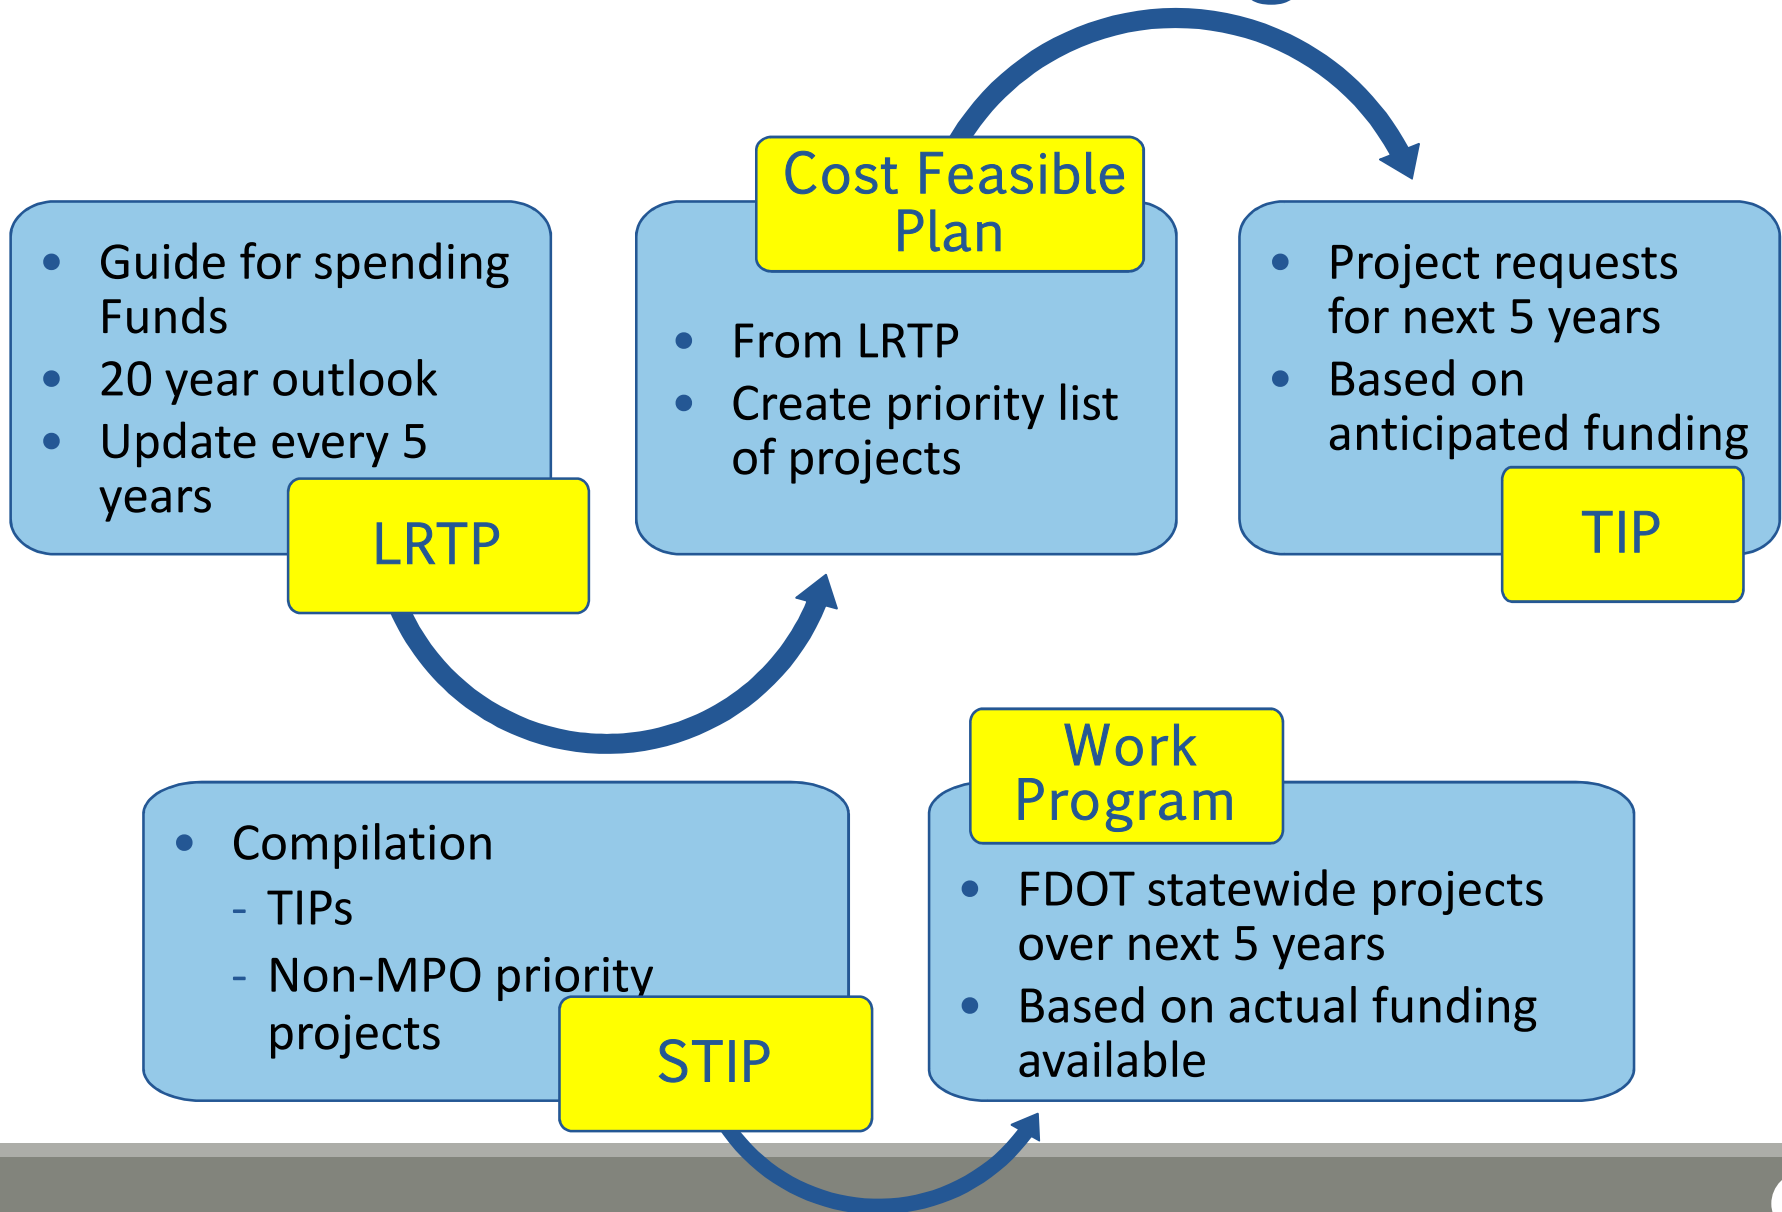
- Guide for spending Funds
- 20 year outlook
- Update every 5 years

LRTP

Cost Feasible Plan

- From LRTP
- Create priority list of projects

- Project requests for next 5 years
- Based on anticipated funding

TIP

- Compilation
  - TIPs
  - Non-MPO priority projects

STIP

Work Program

- FDOT statewide projects over next 5 years
- Based on actual funding available